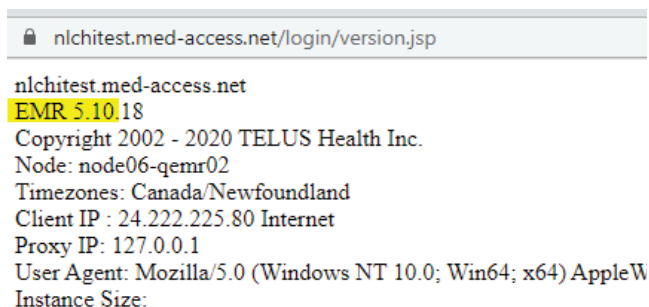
nlchitest.med-access.net/login/version.jsp

nlchitest.med-access.net
EMR 5.10.18
Copyright 2002 - 2020 TELUS Health Inc.
Node: node06-qemr02
Timezones: Canada/Newfoundland
Client IP : 24.222.225.80 Internet
Proxy IP: 127.0.0.1
User Agent: Mozilla/5.0 (Windows NT 10.0; Win64; x64) AppleW
Instance Size: